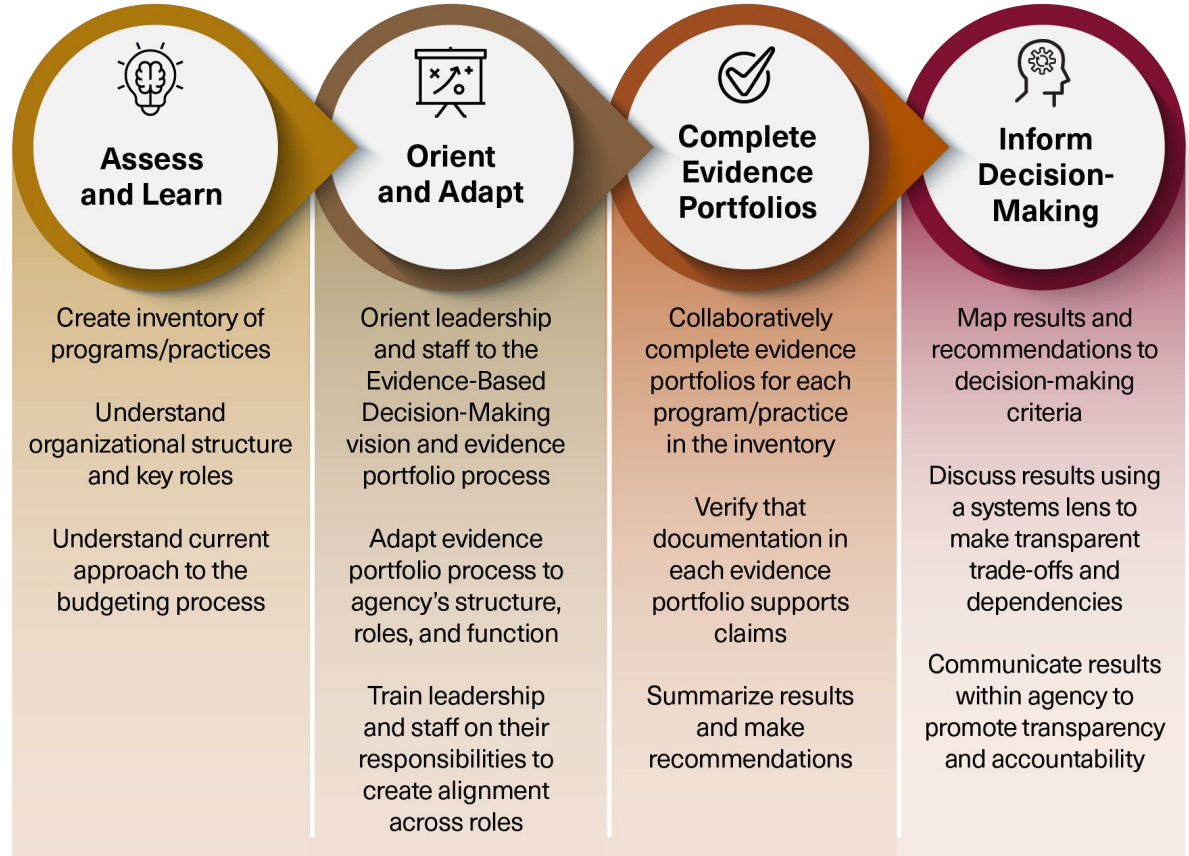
Assess and Learn

Create inventory of programs/practices

Understand organizational structure and key roles

Understand current approach to the budgeting process

Orient and Adapt

Orient leadership and staff to the Evidence-Based Decision-Making vision and evidence portfolio process

Adapt evidence portfolio process to agency's structure, roles, and function

Train leadership and staff on their responsibilities to create alignment across roles

Complete Evidence Portfolios

Collaboratively complete evidence portfolios for each program/practice in the inventory

Verify that documentation in each evidence portfolio supports claims

Summarize results and make recommendations

Inform Decision-Making

Map results and recommendations to decision-making criteria

Discuss results using a systems lens to make transparent trade-offs and dependencies

Communicate results within agency to promote transparency and accountability